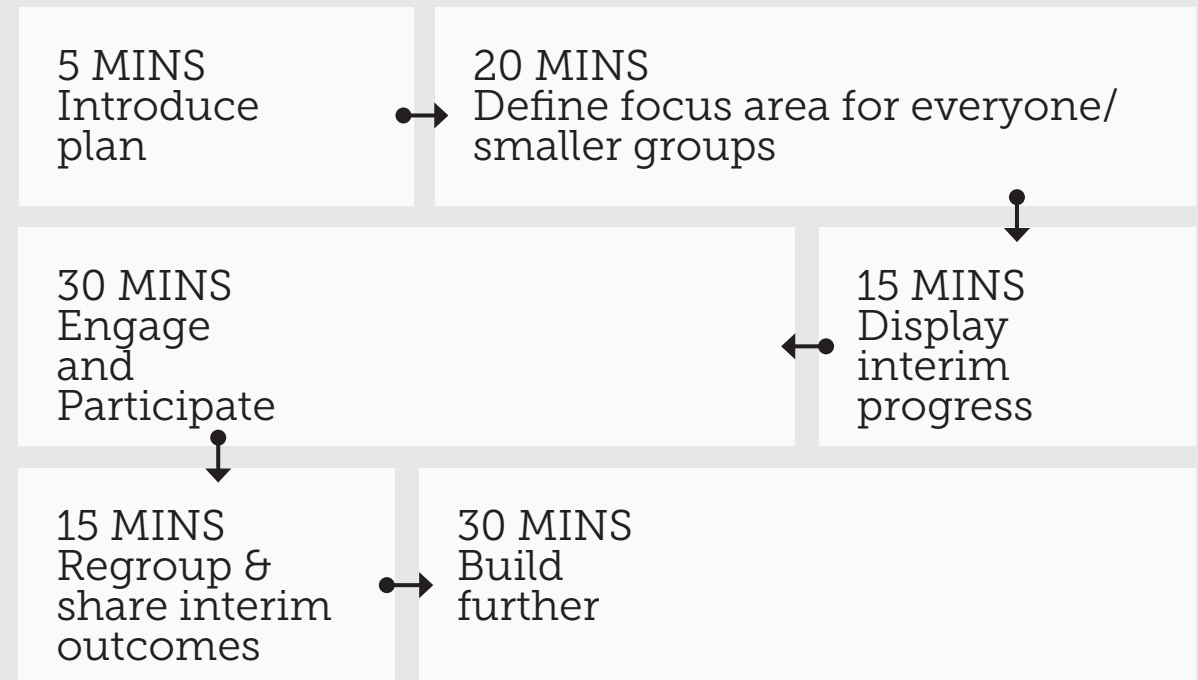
5 MINS
Introduce plan

20 MINS
Define focus area for everyone/ smaller groups

15 MINS
Display interim progress

30 MINS
Engage and Participate

15 MINS
Regroup & share interim outcomes

30 MINS
Build further